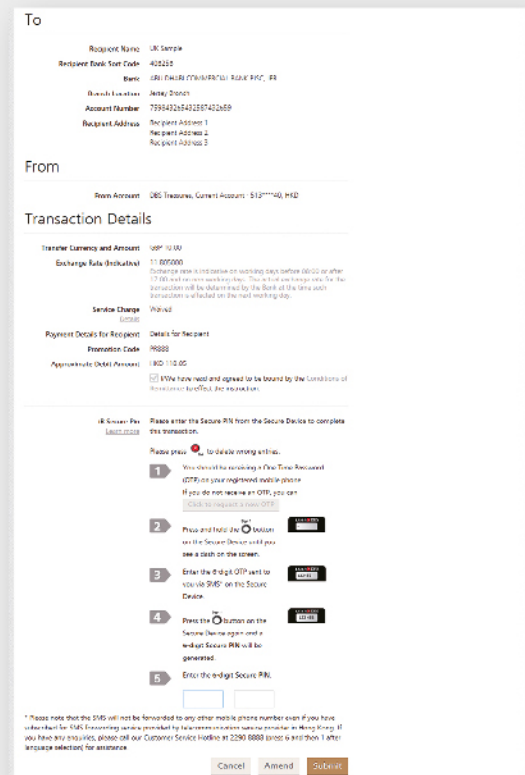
To

Recipient Name UK Sample

Recipient Bank Sort Code 405255

Bank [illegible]

Branch Location Jersey Branch

Account Number 7598432b8432587432b59

Recipient Address Recipient Address 1
Recipient Address 2
Recipient Address 3

From

From Account DBS Treasures, Current Account : 513*****40, HKD

Transaction Details

Transfer Currency and Amount GBP 10.00

Exchange Rate (Indicative) 11.005000
Exchange rate is indicative on working days before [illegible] or after 17:00 and on non-working day. The actual exchange rate for the transaction will be determined by the Bank at the time such transaction is effected on the next working day.

Service Charge Waived
Details

Payment Details for Recipient Details for Recipient

Promotion Code PR888

Approximate Debit Amount HKD 110.05

I/We have read and agreed to be bound by the Conditions of Remittance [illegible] the instruction.

iB Secure Pin
Learn more

Please enter the Secure PIN from the Secure Device to complete the transaction.

Please press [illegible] to delete wrong entries.

1 You should be receiving a One-Time Password (OTP) on your registered mobile phone.
If you do not receive an OTP, you can
Click to request a new OTP

2 Press and hold the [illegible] button on the Secure Device until you see a dash on the screen.

3 Enter the 6-digit OTP sent to you via SMS* on the Secure Device.

4 Press the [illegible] button on the Secure Device again and a 6-digit Secure PIN will be generated.

5 Enter the 6-digit Secure PIN.

* Please note that the SMS will not be forwarded to any other mobile phone number even if you have subscribed for SMS forwarding service provided by telecommunication service provider in Hong Kong. If you have any enquiries, please call our Customer Service Hotline at 2290 8888 (press 6 and then 1 after language selection) for assistance.

Cancel Amend Submit